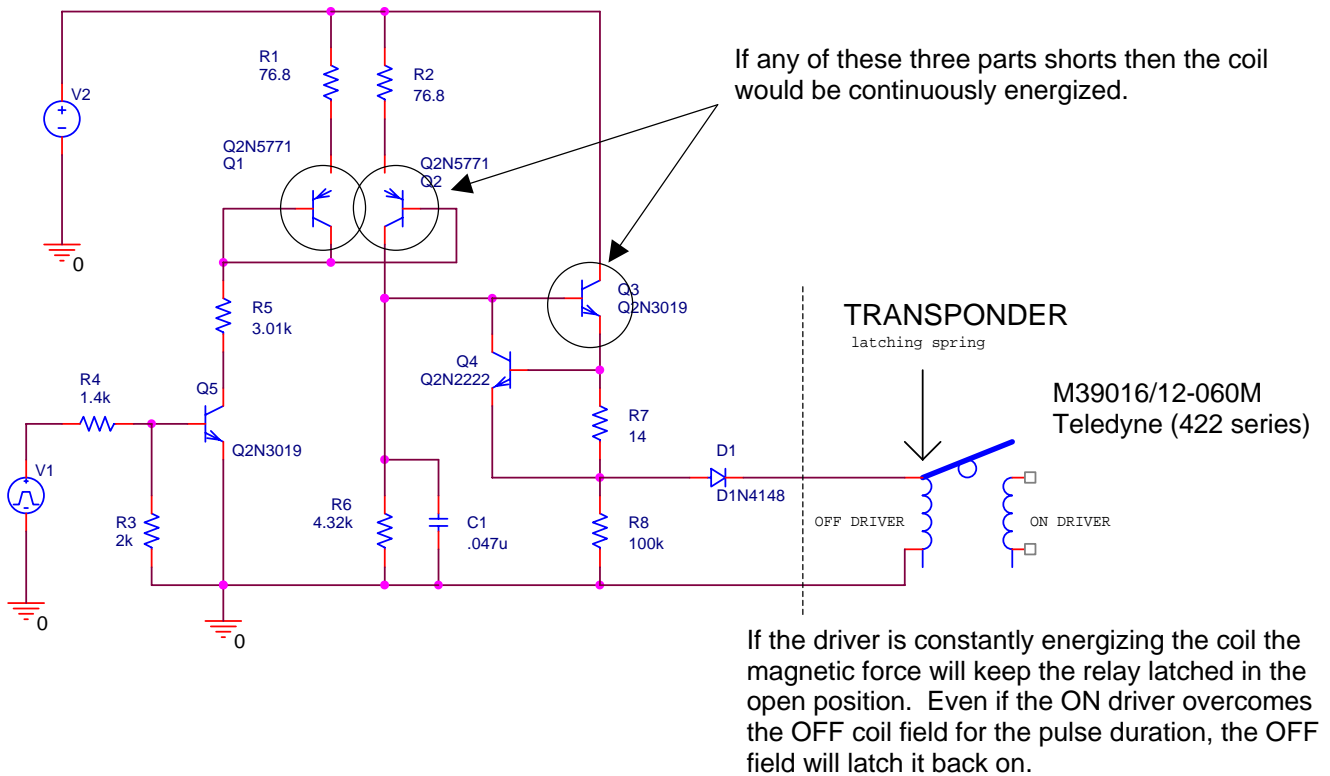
If any of these three parts shorts then the coil would be continuously energized.

R1
76.8

R2
76.8

V2

Q2N5771
Q1

Q2N5771
Q2

0

Q3
Q2N3019

R5
3.01k

TRANSPONDER
latching spring

Q4
Q2N2222

R4
1.4k

Q5

M39016/12-060M
Teledyne (422 series)

R7
14

Q2N3019

D1

V1

D1N4148

R6
4.32k

C1
.047u

R3
2k

R8
100k

OFF DRIVER

ON DRIVER

0

0

If the driver is constantly energizing the coil the magnetic force will keep the relay latched in the open position. Even if the ON driver overcomes the OFF coil field for the pulse duration, the OFF field will latch it back on.